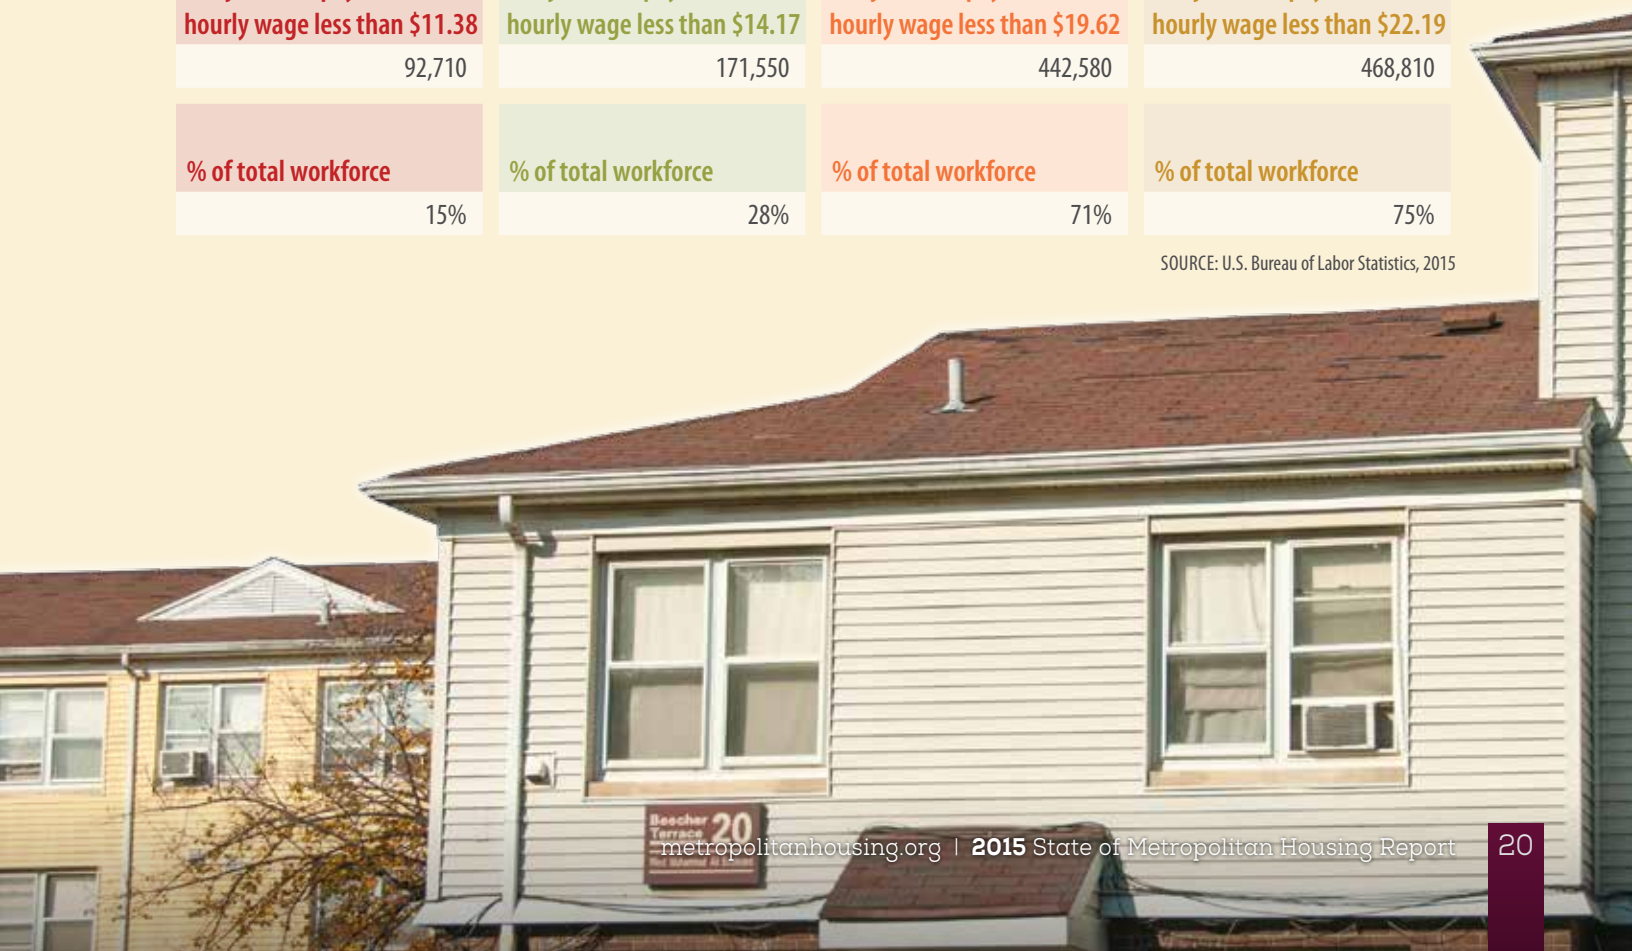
| hourly wage less than $11.38 | hourly wage less than $14.17 | hourly wage less than $19.62 | hourly wage less than $22.19 |
|---|---|---|---|
| 92,710 | 171,550 | 442,580 | 468,810 |
| % of total workforce | % of total workforce | % of total workforce | % of total workforce |
| 15% | 28% | 71% | 75% |

SOURCE: U.S. Bureau of Labor Statistics, 2015

Beecher Terrace 20

metropolitanhousing.org | 2015 State of Metropolitan Housing Report

20